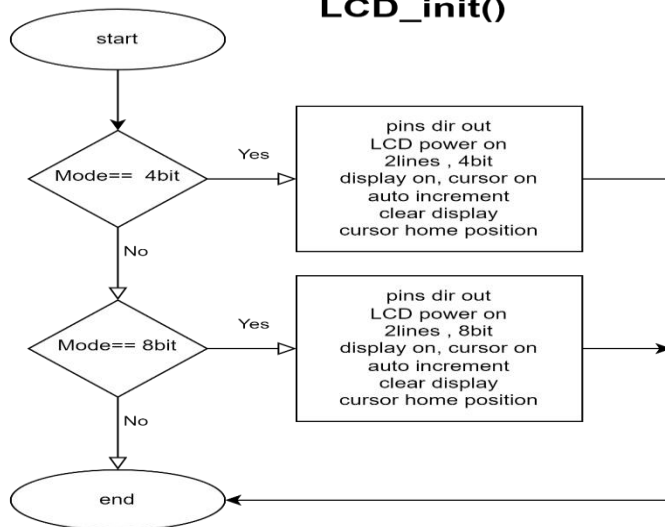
LCD_init()

start

Mode== 4bit

Yes

pins dir out
LCD power on
2lines , 4bit
display on, cursor on
auto increment
clear display
cursor home position

No

Mode== 8bit

Yes

pins dir out
LCD power on
2lines , 8bit
display on, cursor on
auto increment
clear display
cursor home position

No

end